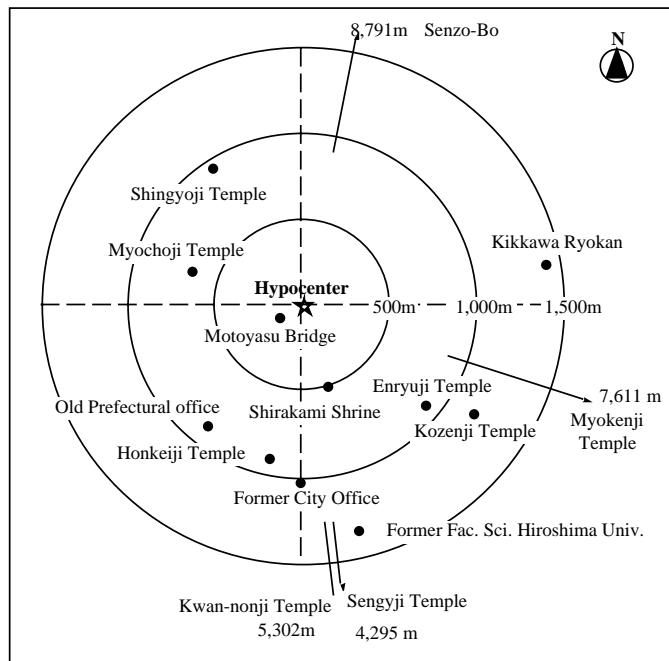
8,791m Senzo-Bo

N

Shingyoji Temple

Myochoji Temple

Kikkawa Ryokan

Hypocenter

500m

1,000m

1,500m

Motoyasu Bridge

Enryuji Temple

7,611 m

Myokenji Temple

Old Prefectural office

Shirakami Shrine

Kozenji Temple

Honkeiji Temple

Former City Office

Former Fac. Sci. Hiroshima Univ.

Kwan-nonji Temple
5,302m

Sengyji Temple
4,295 m